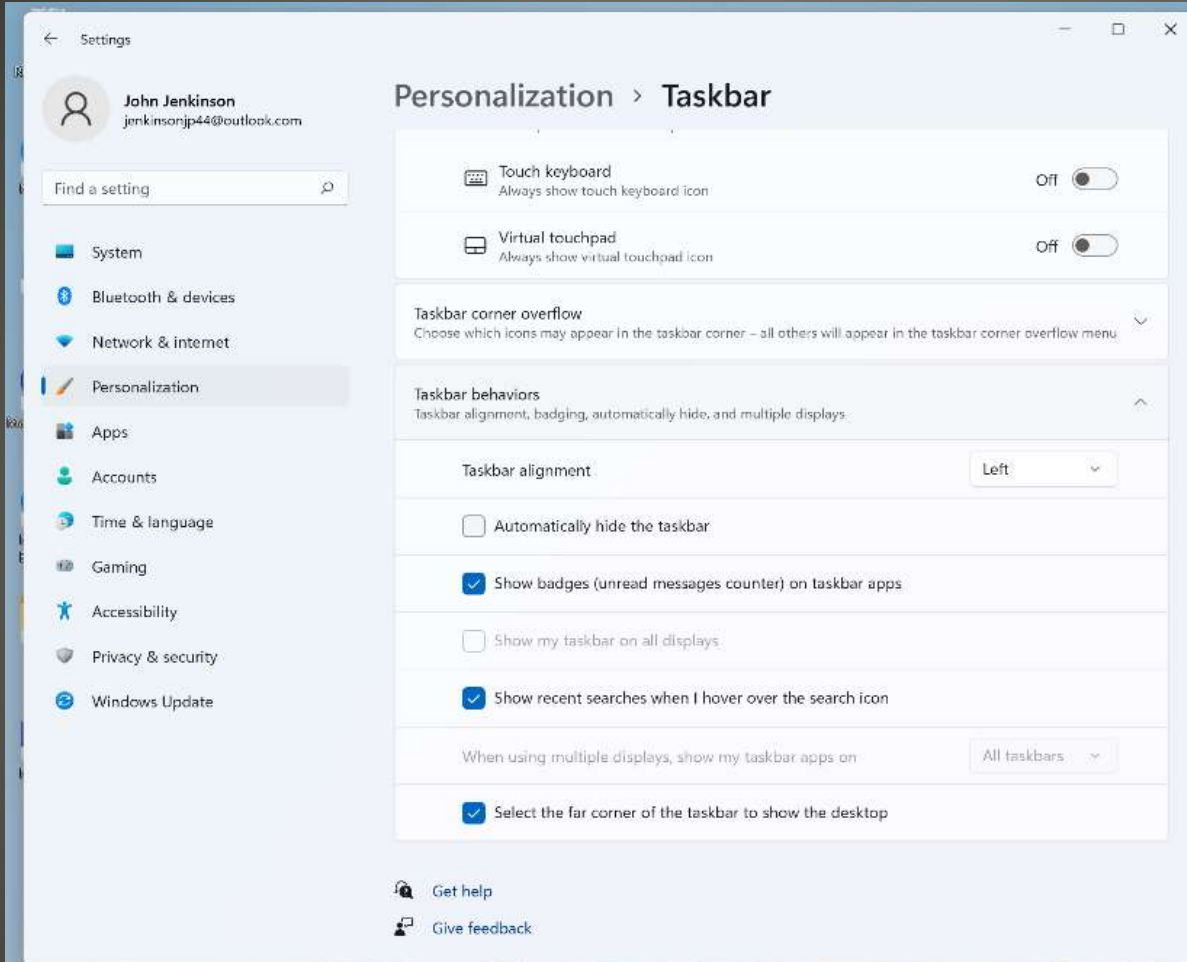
Settings

John Jenkinson
jenkinsonjp44@outlook.com

Find a setting

System
Bluetooth & devices
Network & internet
Personalization
Apps
Accounts
Time & language
Gaming
Accessibility
Privacy & security
Windows Update

Personalization > Taskbar

Touch keyboard
Always show touch keyboard icon
Off

Virtual touchpad
Always show virtual touchpad icon
Off

Taskbar corner overflow
Choose which icons may appear in the taskbar corner – all others will appear in the taskbar corner overflow menu

Taskbar behaviors
Taskbar alignment, badging, automatically hide, and multiple displays

Taskbar alignment
Left

Automatically hide the taskbar

Show badges (unread messages counter) on taskbar apps

Show my taskbar on all displays

Show recent searches when I hover over the search icon

When using multiple displays, show my taskbar apps on
All taskbars

Select the far corner of the taskbar to show the desktop

Get help
Give feedback